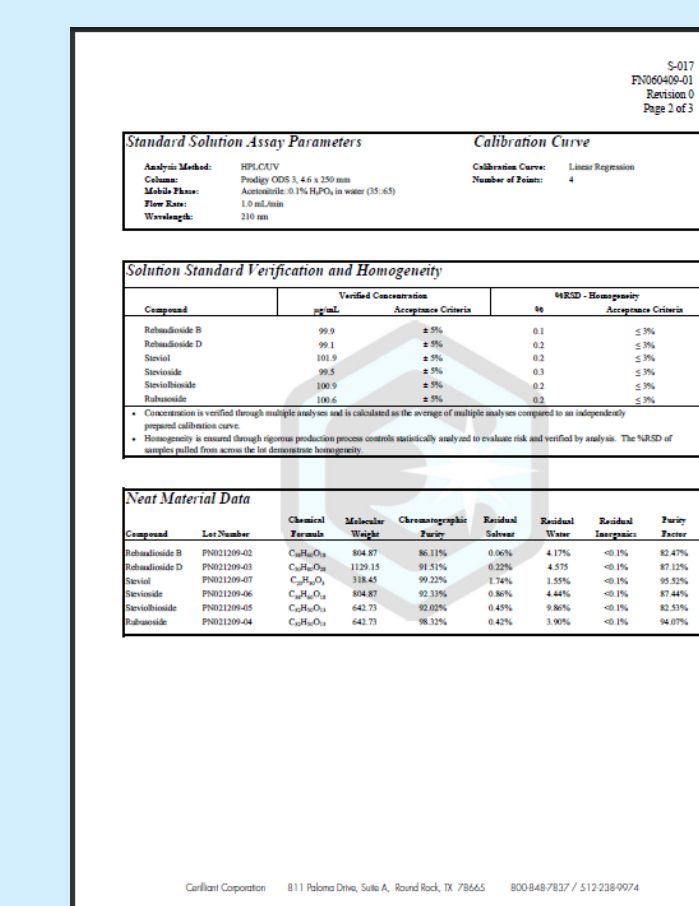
S-017
FN060409-01
Revision 0
Page 2 of 3

Standard Solution Assay Parameters

Analysis Method: HPLC/UV
Column: Prodigy ODS 3, 4.6 x 250 mm
Mobile Phase: Acetonitrile: 0.1% $H_3PO_4$ in water (35:65)
Flow Rate: 1.0 mL/min
Wavelength: 210 nm

Calibration Curve

Calibration Curve: Linear Regression
Number of Points: 4

Solution Standard Verification and Homogeneity

| Compound | Verified Concentration µg/mL | Acceptance Criteria | %RSD - Homogeneity % | Acceptance Criteria |
|---|---|---|---|---|
| Rebaudioside B | 99.9 | ± 5% | 0.1 | ≤ 3% |
| Rebaudioside D | 99.1 | ± 5% | 0.2 | ≤ 3% |
| Steviol | 101.9 | ± 5% | 0.2 | ≤ 3% |
| Stevioside | 99.5 | ± 5% | 0.3 | ≤ 3% |
| Steviolbioside | 100.9 | ± 5% | 0.2 | ≤ 3% |
| Rubusoside | 100.6 | ± 5% | 0.2 | ≤ 3% |

• Concentration is verified through multiple analyses and is calculated as the average of multiple analyses compared to an independently prepared calibration curve.
• Homogeneity is ensured through rigorous production process controls statistically analyzed to evaluate risk and verified by analysis. The %RSD of samples pulled from across the lot demonstrate homogeneity.

Neat Material Data

| Compound | Lot Number | Chemical Formula | Molecular Weight | Chromatographic Purity | Residual Solvent | Residual Water | Residual Inorganics | Purity Factor |
|---|---|---|---|---|---|---|---|---|
| Rebaudioside B | PN021209-02 | $C_{38}H_{60}O_{18}$ | 804.87 | 86.11% | 0.06% | 4.17% | <0.1% | 82.47% |
| Rebaudioside D | PN021209-03 | $C_{50}H_{80}O_{28}$ | 1129.15 | 91.51% | 0.22% | 4.575 | <0.1% | 87.12% |
| Steviol | PN021209-07 | $C_{20}H_{30}O_3$ | 318.45 | 99.22% | 1.74% | 1.55% | <0.1% | 95.52% |
| Stevioside | PN021209-06 | $C_{38}H_{60}O_{18}$ | 804.87 | 92.33% | 0.86% | 4.44% | <0.1% | 87.44% |
| Steviolbioside | PN021209-05 | $C_{32}H_{50}O_{13}$ | 642.73 | 92.02% | 0.45% | 9.86% | <0.1% | 82.53% |
| Rubusoside | PN021209-04 | $C_{32}H_{50}O_{13}$ | 642.73 | 98.32% | 0.42% | 3.90% | <0.1% | 94.07% |

Cerilliant Corporation 811 Paloma Drive, Suite A, Round Rock, TX 78665 800-848-7837 / 512-238-9974